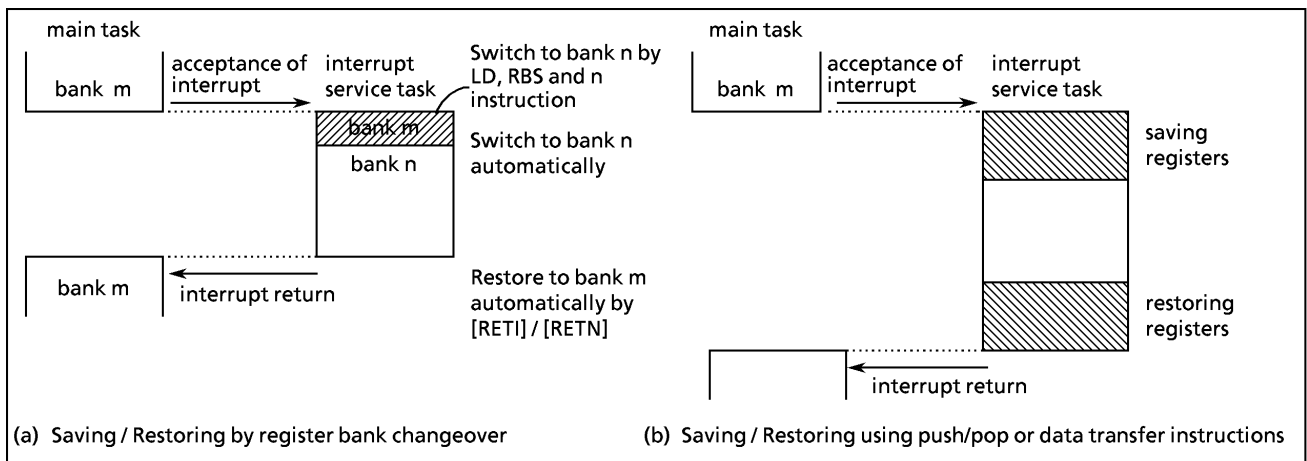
main task

bank m

acceptance of interrupt

interrupt service task

Switch to bank n by LD, RBS and n instruction

bank m

Switch to bank n automatically

bank n

bank m

interrupt return

Restore to bank m automatically by [RETI] / [RETN]

(a) Saving / Restoring by register bank changeover

main task

bank m

acceptance of interrupt

interrupt service task

saving registers

restoring registers

interrupt return

(b) Saving / Restoring using push/pop or data transfer instructions